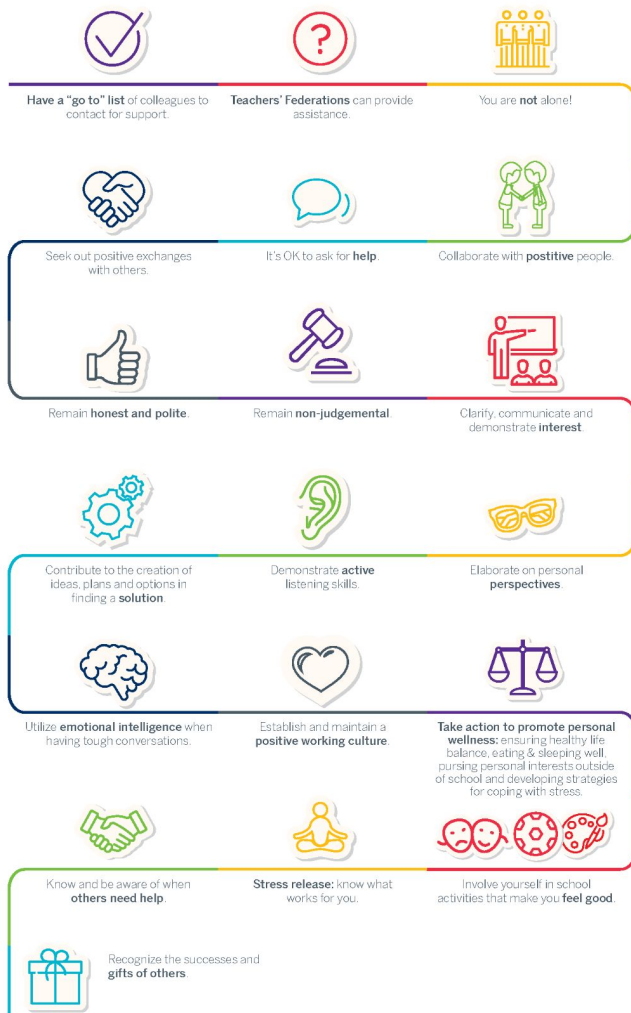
Have a "go to" list of colleagues to contact for support.

Teachers' Federations can provide assistance.

You are not alone!

Seek out positive exchanges with others.

It's OK to ask for help.

Collaborate with positive people.

Remain honest and polite.

Remain non-judgemental.

Clarify, communicate and demonstrate interest.

Contribute to the creation of ideas, plans and options in finding a solution.

Demonstrate active listening skills.

Elaborate on personal perspectives.

Utilize emotional intelligence when having tough conversations.

Establish and maintain a positive working culture.

Take action to promote personal wellness: ensuring healthy life balance, eating & sleeping well, pursing personal interests outside of school and developing strategies for coping with stress.

Know and be aware of when others need help.

Stress release: know what works for you.

Involve yourself in school activities that make you feel good.

Recognize the successes and gifts of others.